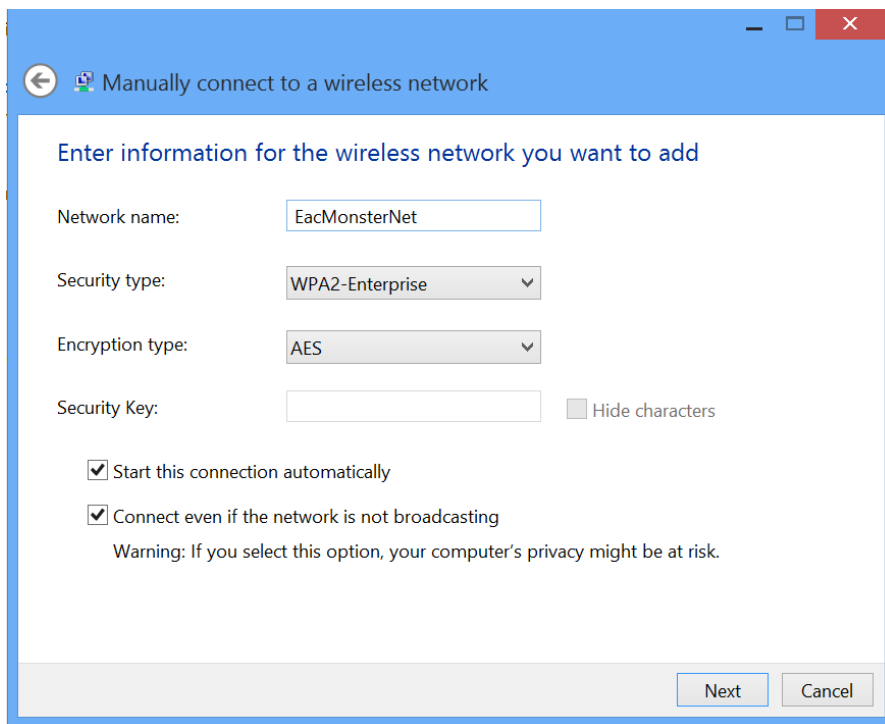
Manually connect to a wireless network

Enter information for the wireless network you want to add

Network name: EacMonsterNet

Security type: WPA2-Enterprise

Encryption type: AES

Security Key:

Hide characters

Start this connection automatically

Connect even if the network is not broadcasting

Warning: If you select this option, your computer's privacy might be at risk.

Next

Cancel